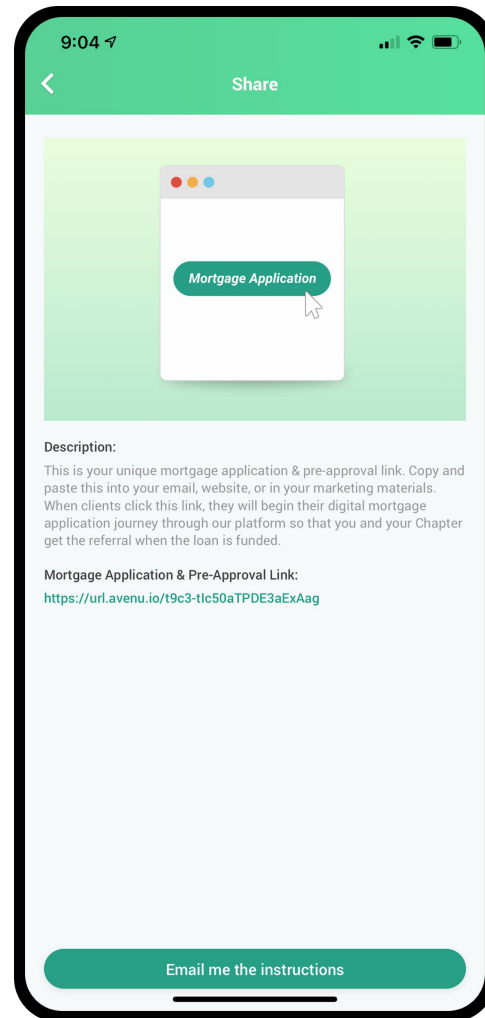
9:04

Share

Mortgage Application

Description:
This is your unique mortgage application & pre-approval link. Copy and paste this into your email, website, or in your marketing materials. When clients click this link, they will begin their digital mortgage application journey through our platform so that you and your Chapter get the referral when the loan is funded.

Mortgage Application & Pre-Approval Link:
https://url.avenu.io/t9c3-tlc50aTPDE3aExAag

Email me the instructions